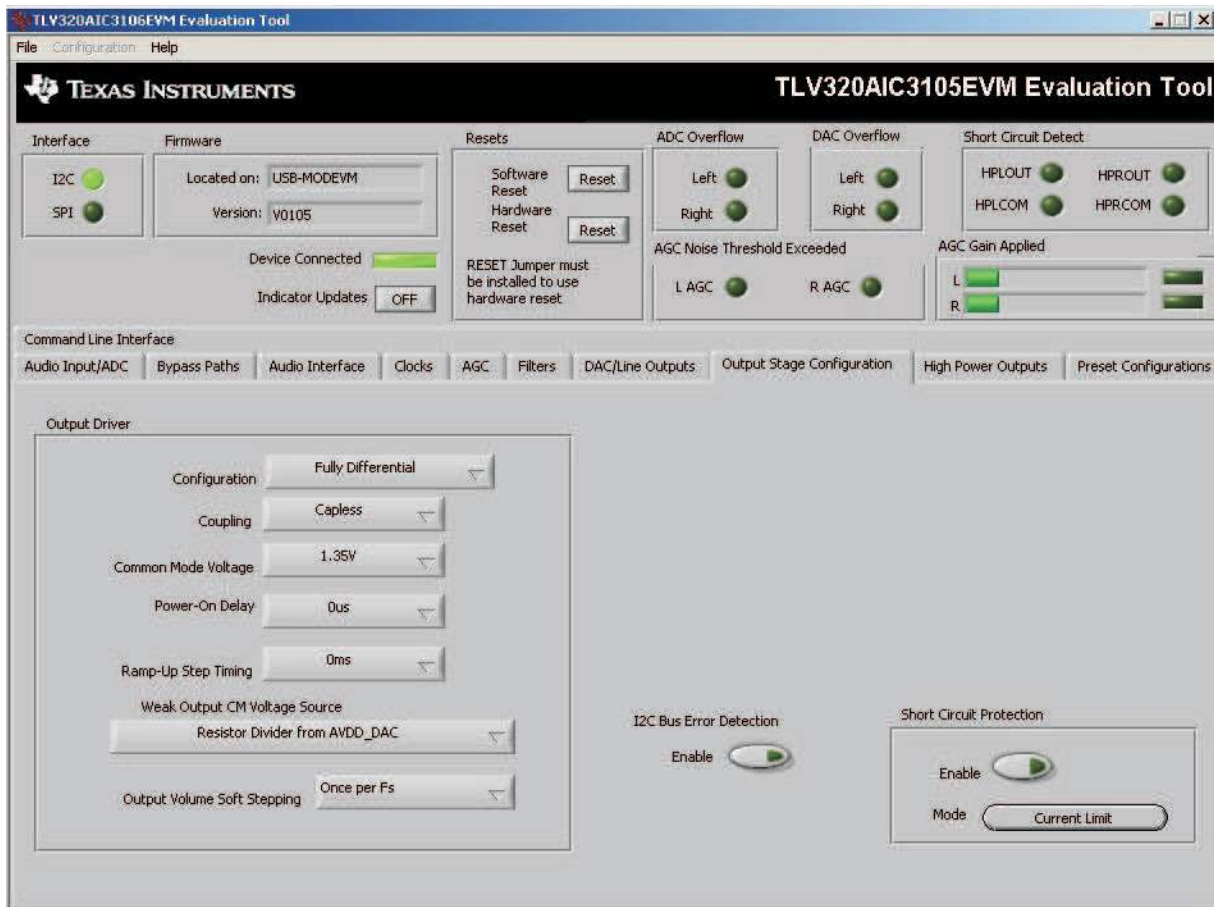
TLV320AIC3106EVM Evaluation Tool

File Configuration Help

Texas Instruments

TLV320AIC3105EVM Evaluation Tool

Interface
I2C
SPI

Firmware
Located on: USB-MODEVM
Version: V0105

Device Connected
Indicator Updates OFF

Resets
Software Reset Reset
Hardware Reset Reset
RESET Jumper must be installed to use hardware reset

ADC Overflow
Left
Right

DAC Overflow
Left
Right

Short Circuit Detect
HPLOUT HPROUT
HPLCOM HPRCOM

AGC Noise Threshold Exceeded
L AGC R AGC

AGC Gain Applied
L
R

Command Line Interface

Audio Input/ADC | Bypass Paths | Audio Interface | Clocks | AGC | Filters | DAC/Line Outputs | Output Stage Configuration | High Power Outputs | Preset Configurations

Output Driver

Configuration Fully Differential
Coupling Capless
Common Mode Voltage 1.35V
Power-On Delay 0us
Ramp-Up Step Timing 0ms
Weak Output CM Voltage Source
Resistor Divider from AVDD_DAC
Output Volume Soft Stepping Once per Fs

I2C Bus Error Detection
Enable

Short Circuit Protection
Enable
Mode Current Limit